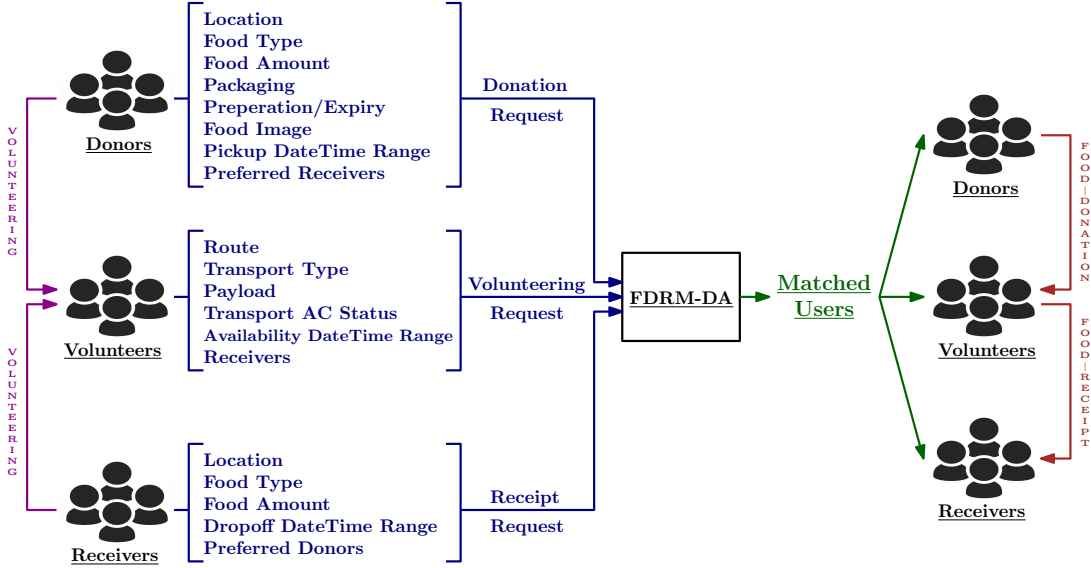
Donors

Location
Food Type
Food Amount
Packaging
Preperation/Expiry
Food Image
Pickup DateTime Range
Preferred Receivers

Donation
Request

VOLUNTEERING

Volunteers

Route
Transport Type
Payload
Transport AC Status
Availability DateTime Range
Receivers

Volunteering
Request

VOLUNTEERING

Receivers

Location
Food Type
Food Amount
Dropoff DateTime Range
Preferred Donors

Receipt
Request

FDRM-DA

Matched
Users

Donors

FOOD—DONATION

Volunteers

FOOD—RECEIPT

Receivers